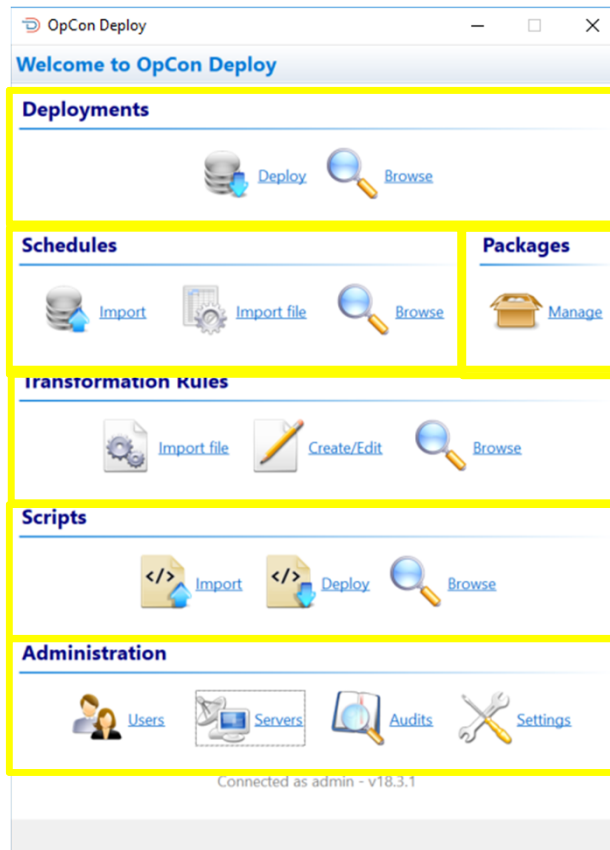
OpCon Deploy

Welcome to OpCon Deploy

Deployments

Deploy Browse

Schedules

Import Import file Browse

Packages

Manage

Transformation Rules

Import file Create/Edit Browse

Scripts

Import Deploy Browse

Administration

Users Servers Audits Settings

Connected as admin - v18.3.1